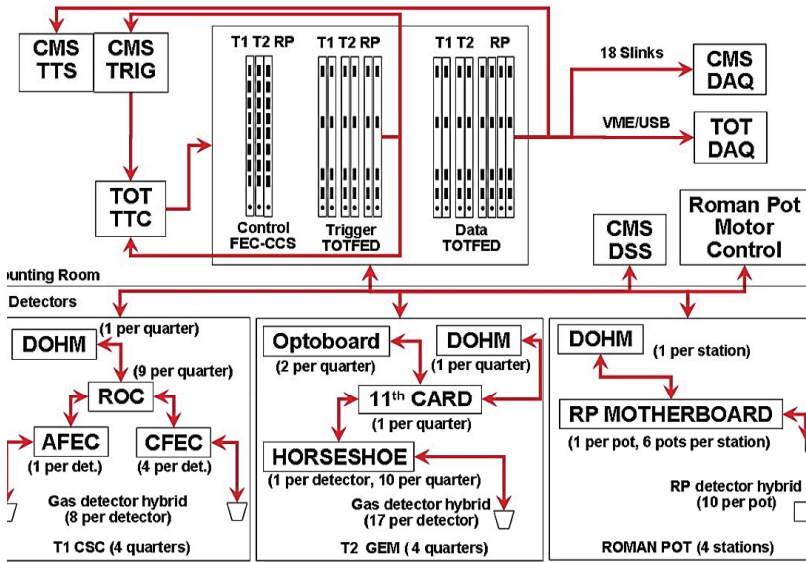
CMS TTS

CMS TRIG

TOT TTC

T1 T2 RP

Control FEC-CCS

T1 T2 RP

Trigger TOTFED

T1 T2 RP

Data TOTFED

18 Slinks

CMS DAQ

VME/USB

TOT DAQ

CMS DSS

Roman Pot Motor Control

ounting Room

Detectors

DOHM

(1 per quarter)

(9 per quarter)

ROC

AFEC

(1 per det.)

CFEC

(4 per det.)

Gas detector hybrid (8 per detector)

T1 CSC (4 quarters)

Optoboard

(2 per quarter)

DOHM

(1 per quarter)

11$^{th}$ CARD

(1 per quarter)

HORSESHOE

(1 per detector, 10 per quarter)

Gas detector hybrid (17 per detector)

T2 GEM (4 quarters)

DOHM

(1 per station)

RP MOTHERBOARD

(1 per pot, 6 pots per station)

RP detector hybrid (10 per pot)

ROMAN POT (4 stations)